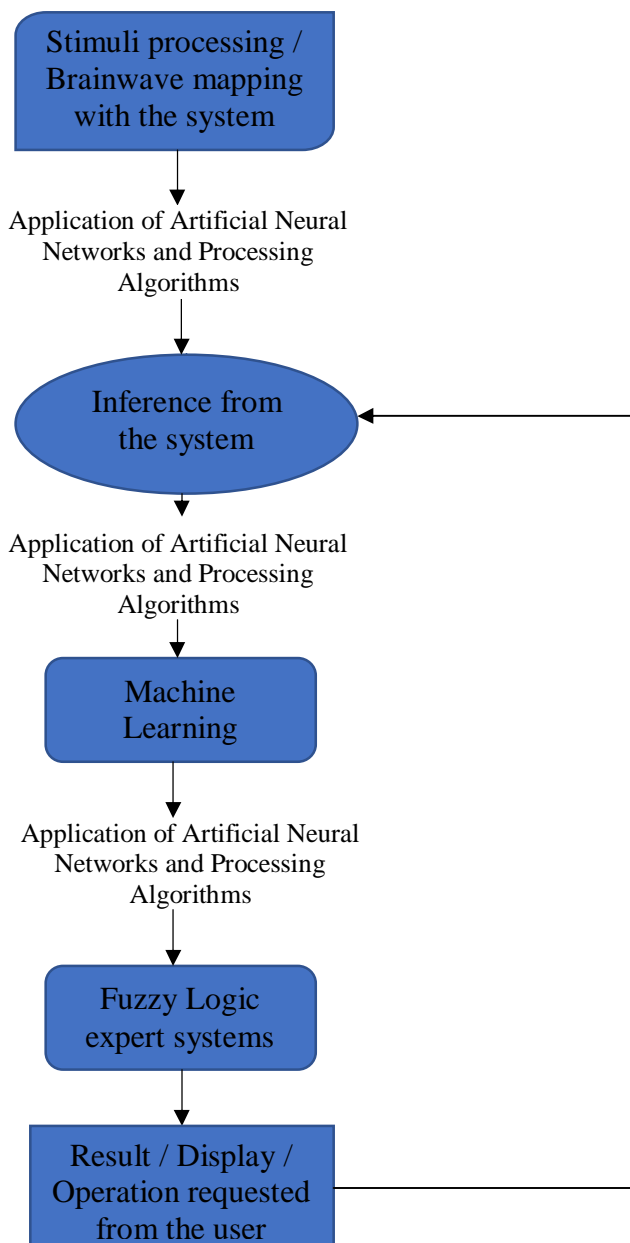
Stimuli processing / Brainwave mapping with the system

Application of Artificial Neural Networks and Processing Algorithms

Inference from the system

Application of Artificial Neural Networks and Processing Algorithms

Machine Learning

Application of Artificial Neural Networks and Processing Algorithms

Fuzzy Logic expert systems

Result / Display / Operation requested from the user